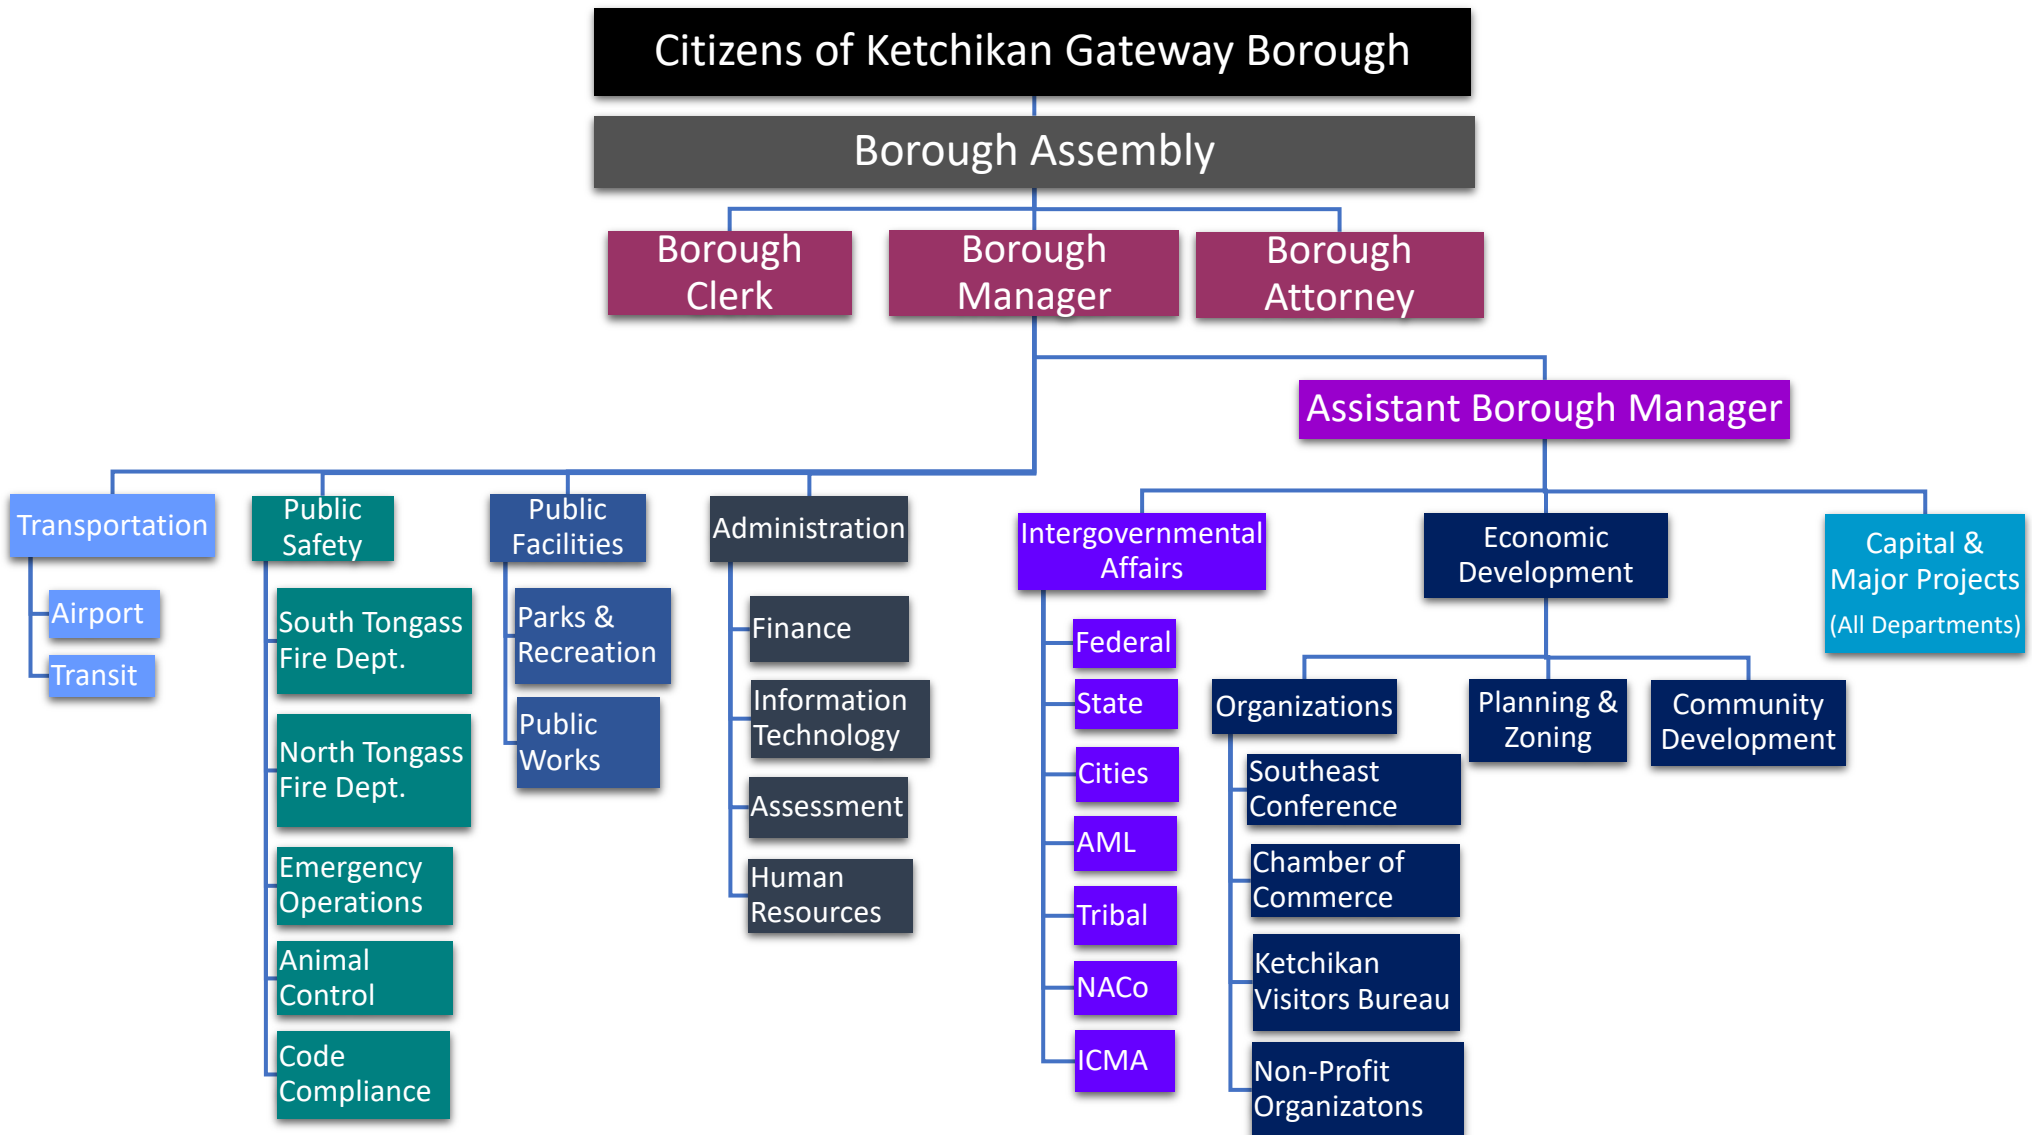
Citizens of Ketchikan Gateway Borough

Borough Assembly

Borough Clerk

Borough Manager

Borough Attorney

Assistant Borough Manager

Transportation

Airport

Transit

Public Safety

South Tongass Fire Dept.

North Tongass Fire Dept.

Emergency Operations

Animal Control

Code Compliance

Public Facilities

Parks & Recreation

Public Works

Administration

Finance

Information Technology

Assessment

Human Resources

Intergovernmental Affairs

Federal

State

Cities

AML

Tribal

NACo

ICMA

Economic Development

Organizations

Southeast Conference

Chamber of Commerce

Ketchikan Visitors Bureau

Non-Profit Organizatons

Planning & Zoning

Community Development

Capital & Major Projects (All Departments)